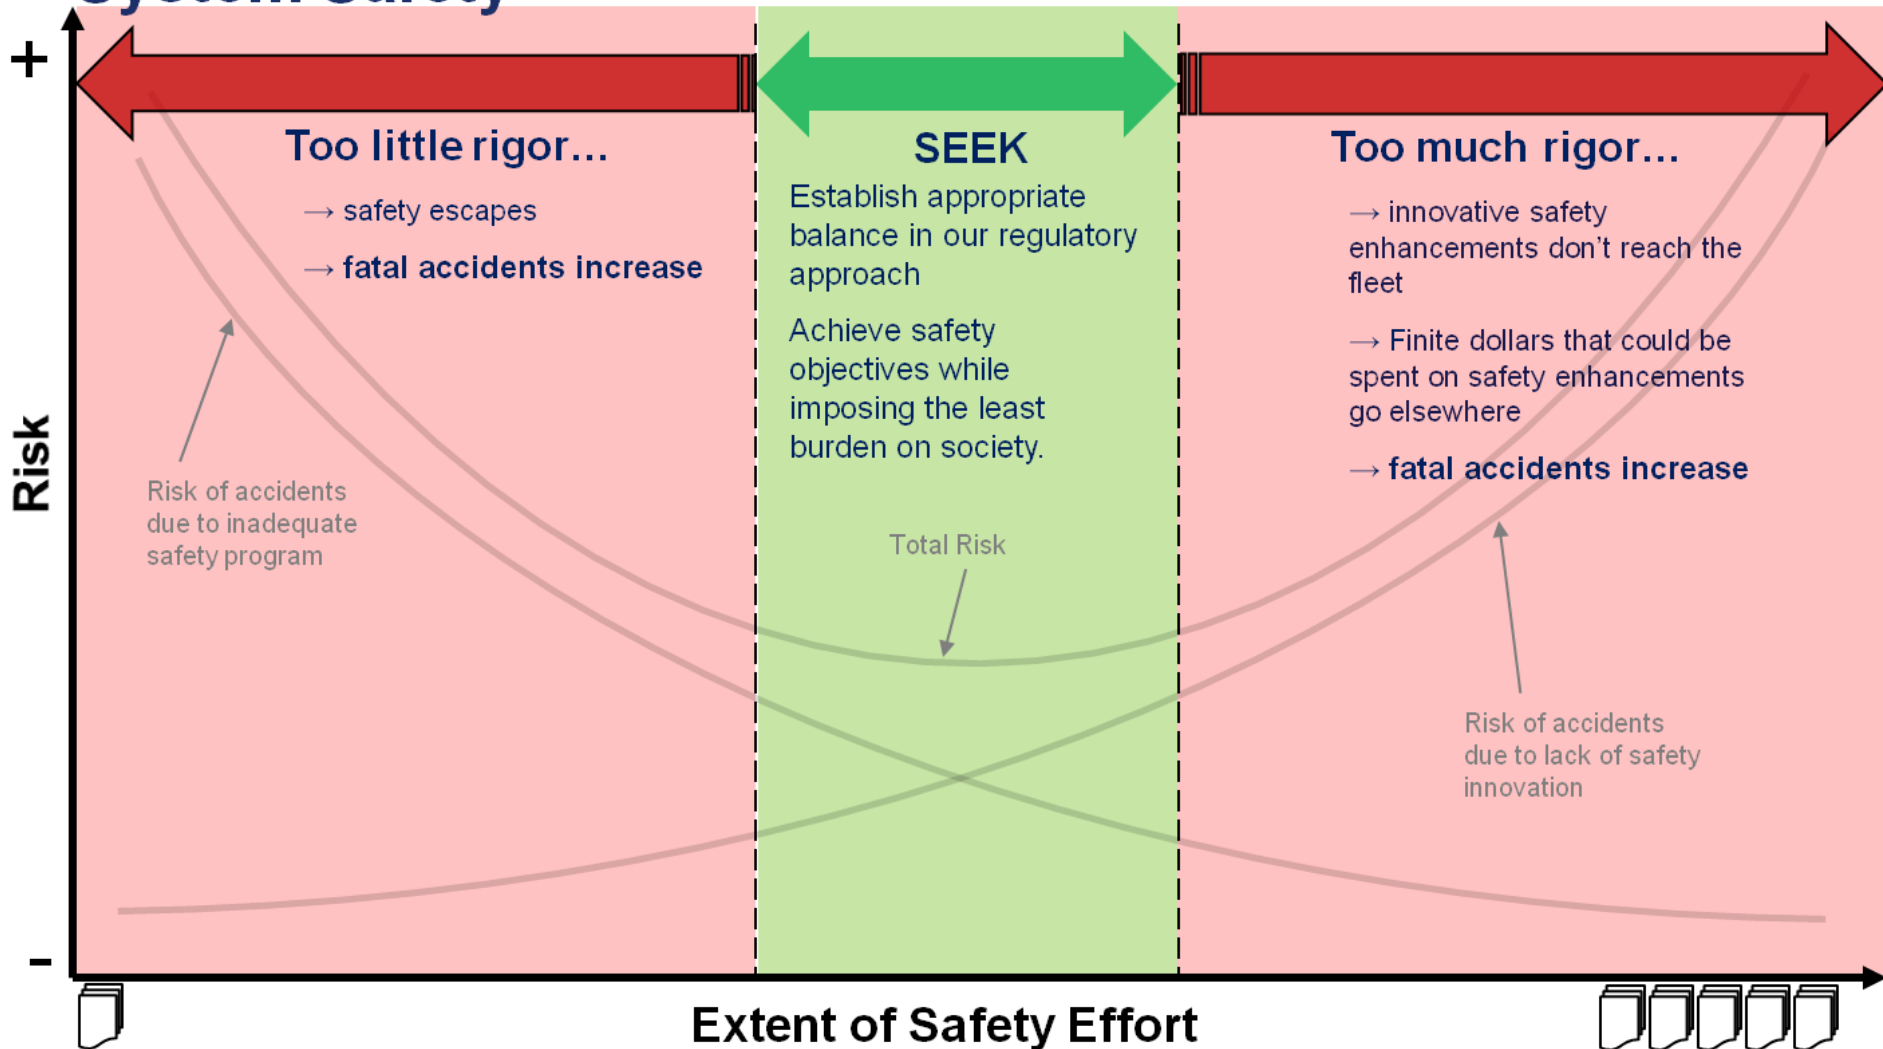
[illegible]

+

Risk

-

Too little rigor...

→ safety escapes

→ fatal accidents increase

SEEK

Establish appropriate balance in our regulatory approach

Achieve safety objectives while imposing the least burden on society.

Too much rigor...

→ innovative safety enhancements don't reach the fleet

→ Finite dollars that could be spent on safety enhancements go elsewhere

→ fatal accidents increase

Risk of accidents due to inadequate safety program

Total Risk

Risk of accidents due to lack of safety innovation

Extent of Safety Effort